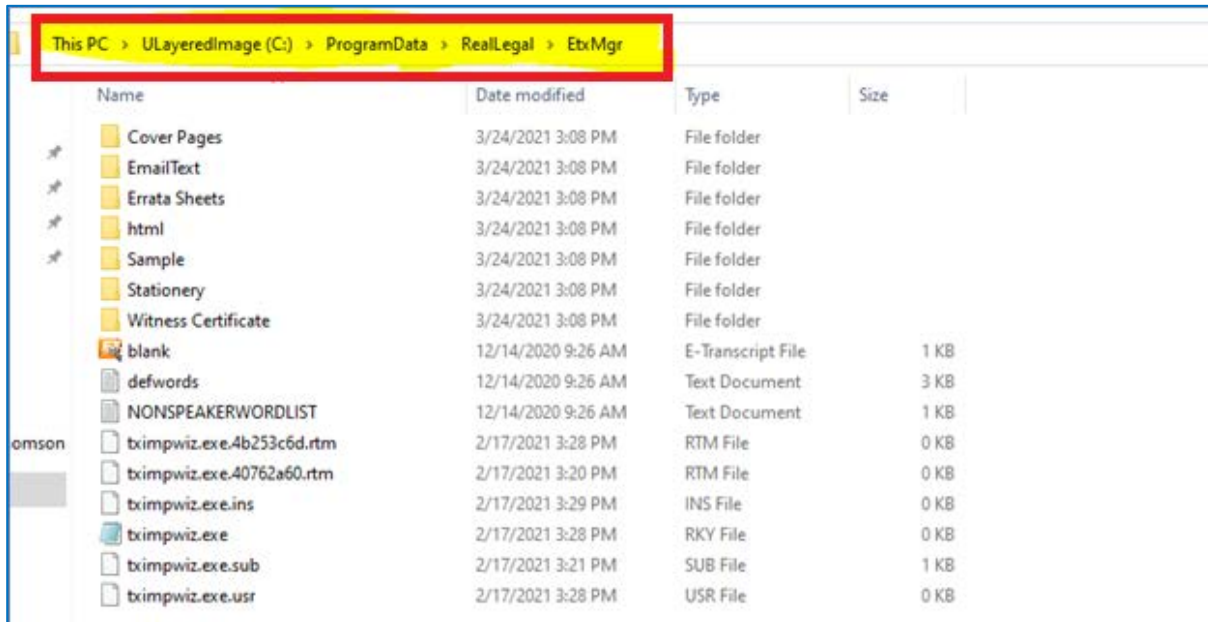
This PC > ULayeredImage (C:) > ProgramData > RealLegal > EtxMgr

| Name | Date modified | Type | Size |
|---|---|---|---|
| Cover Pages | 3/24/2021 3:08 PM | File folder | |
| EmailText | 3/24/2021 3:08 PM | File folder | |
| Errata Sheets | 3/24/2021 3:08 PM | File folder | |
| html | 3/24/2021 3:08 PM | File folder | |
| Sample | 3/24/2021 3:08 PM | File folder | |
| Stationery | 3/24/2021 3:08 PM | File folder | |
| Witness Certificate | 3/24/2021 3:08 PM | File folder | |
| blank | 12/14/2020 9:26 AM | E-Transcript File | 1 KB |
| defwords | 12/14/2020 9:26 AM | Text Document | 3 KB |
| NONSPEAKERWORDLIST | 12/14/2020 9:26 AM | Text Document | 1 KB |
| tximpwiz.exe.4b253c6d.rtm | 2/17/2021 3:28 PM | RTM File | 0 KB |
| tximpwiz.exe.40762a60.rtm | 2/17/2021 3:20 PM | RTM File | 0 KB |
| tximpwiz.exe.ins | 2/17/2021 3:29 PM | INS File | 0 KB |
| tximpwiz.exe | 2/17/2021 3:28 PM | RKY File | 0 KB |
| tximpwiz.exe.sub | 2/17/2021 3:21 PM | SUB File | 1 KB |
| tximpwiz.exe.usr | 2/17/2021 3:28 PM | USR File | 0 KB |

omson